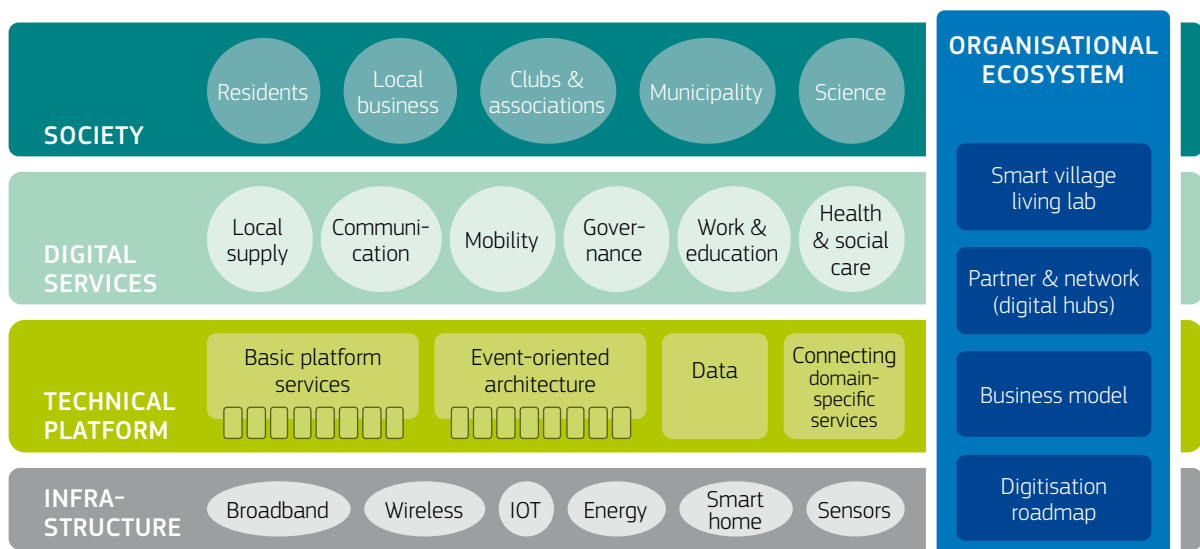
SOCIETY

Residents

Local business

Clubs & associations

Municipality

Science

DIGITAL SERVICES

Local supply

Communication

Mobility

Governance

Work & education

Health & social care

TECHNICAL PLATFORM

Basic platform services

Event-oriented architecture

Data

Connecting domain-specific services

INFRASTRUCTURE

Broadband

Wireless

IOT

Energy

Smart home

Sensors

ORGANISATIONAL ECOSYSTEM

Smart village living lab

Partner & network (digital hubs)

Business model

Digitisation roadmap